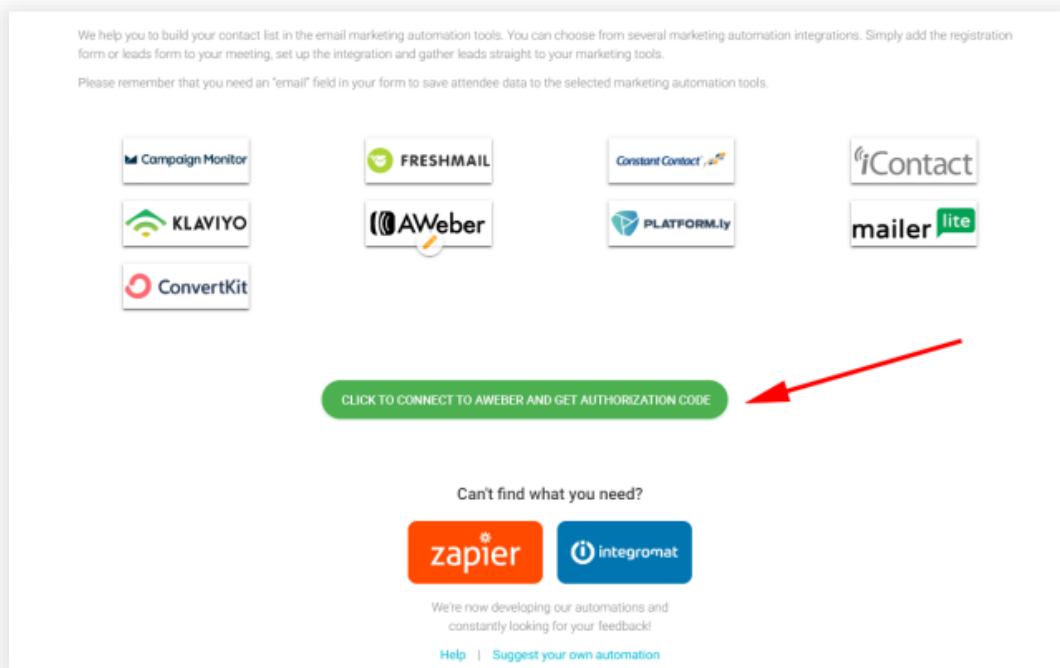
We help you to build your contact list in the email marketing automation tools. You can choose from several marketing automation integrations. Simply add the registration form or leads form to your meeting, set up the integration and gather leads straight to your marketing tools.

Please remember that you need an "email" field in your form to save attendee data to the selected marketing automation tools.

Campaign Monitor

FRESHMAIL

Constant Contact

iContact

KLAVIYO

AWeber

PLATFORM.ly

mailer lite

ConvertKit

CLICK TO CONNECT TO AWEBER AND GET AUTHORIZATION CODE

Can't find what you need?

zapier

integromat

We're now developing our automations and constantly looking for your feedback!

Help | Suggest your own automation